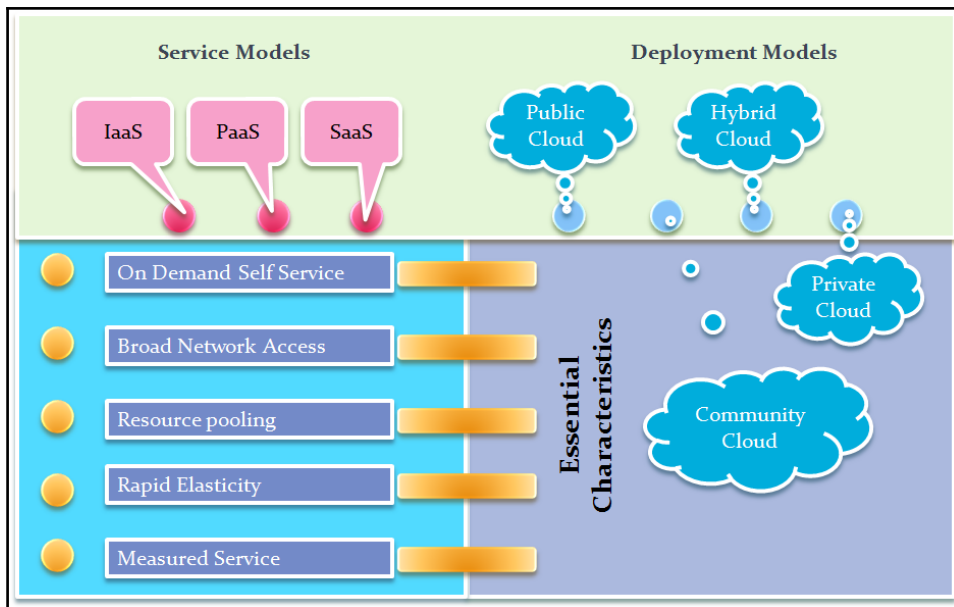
Service Models

Deployment Models

IaaS

PaaS

SaaS

Public Cloud

Hybrid Cloud

On Demand Self Service

Broad Network Access

Resource pooling

Rapid Elasticity

Measured Service

Essential Characteristics

Private Cloud

Community Cloud